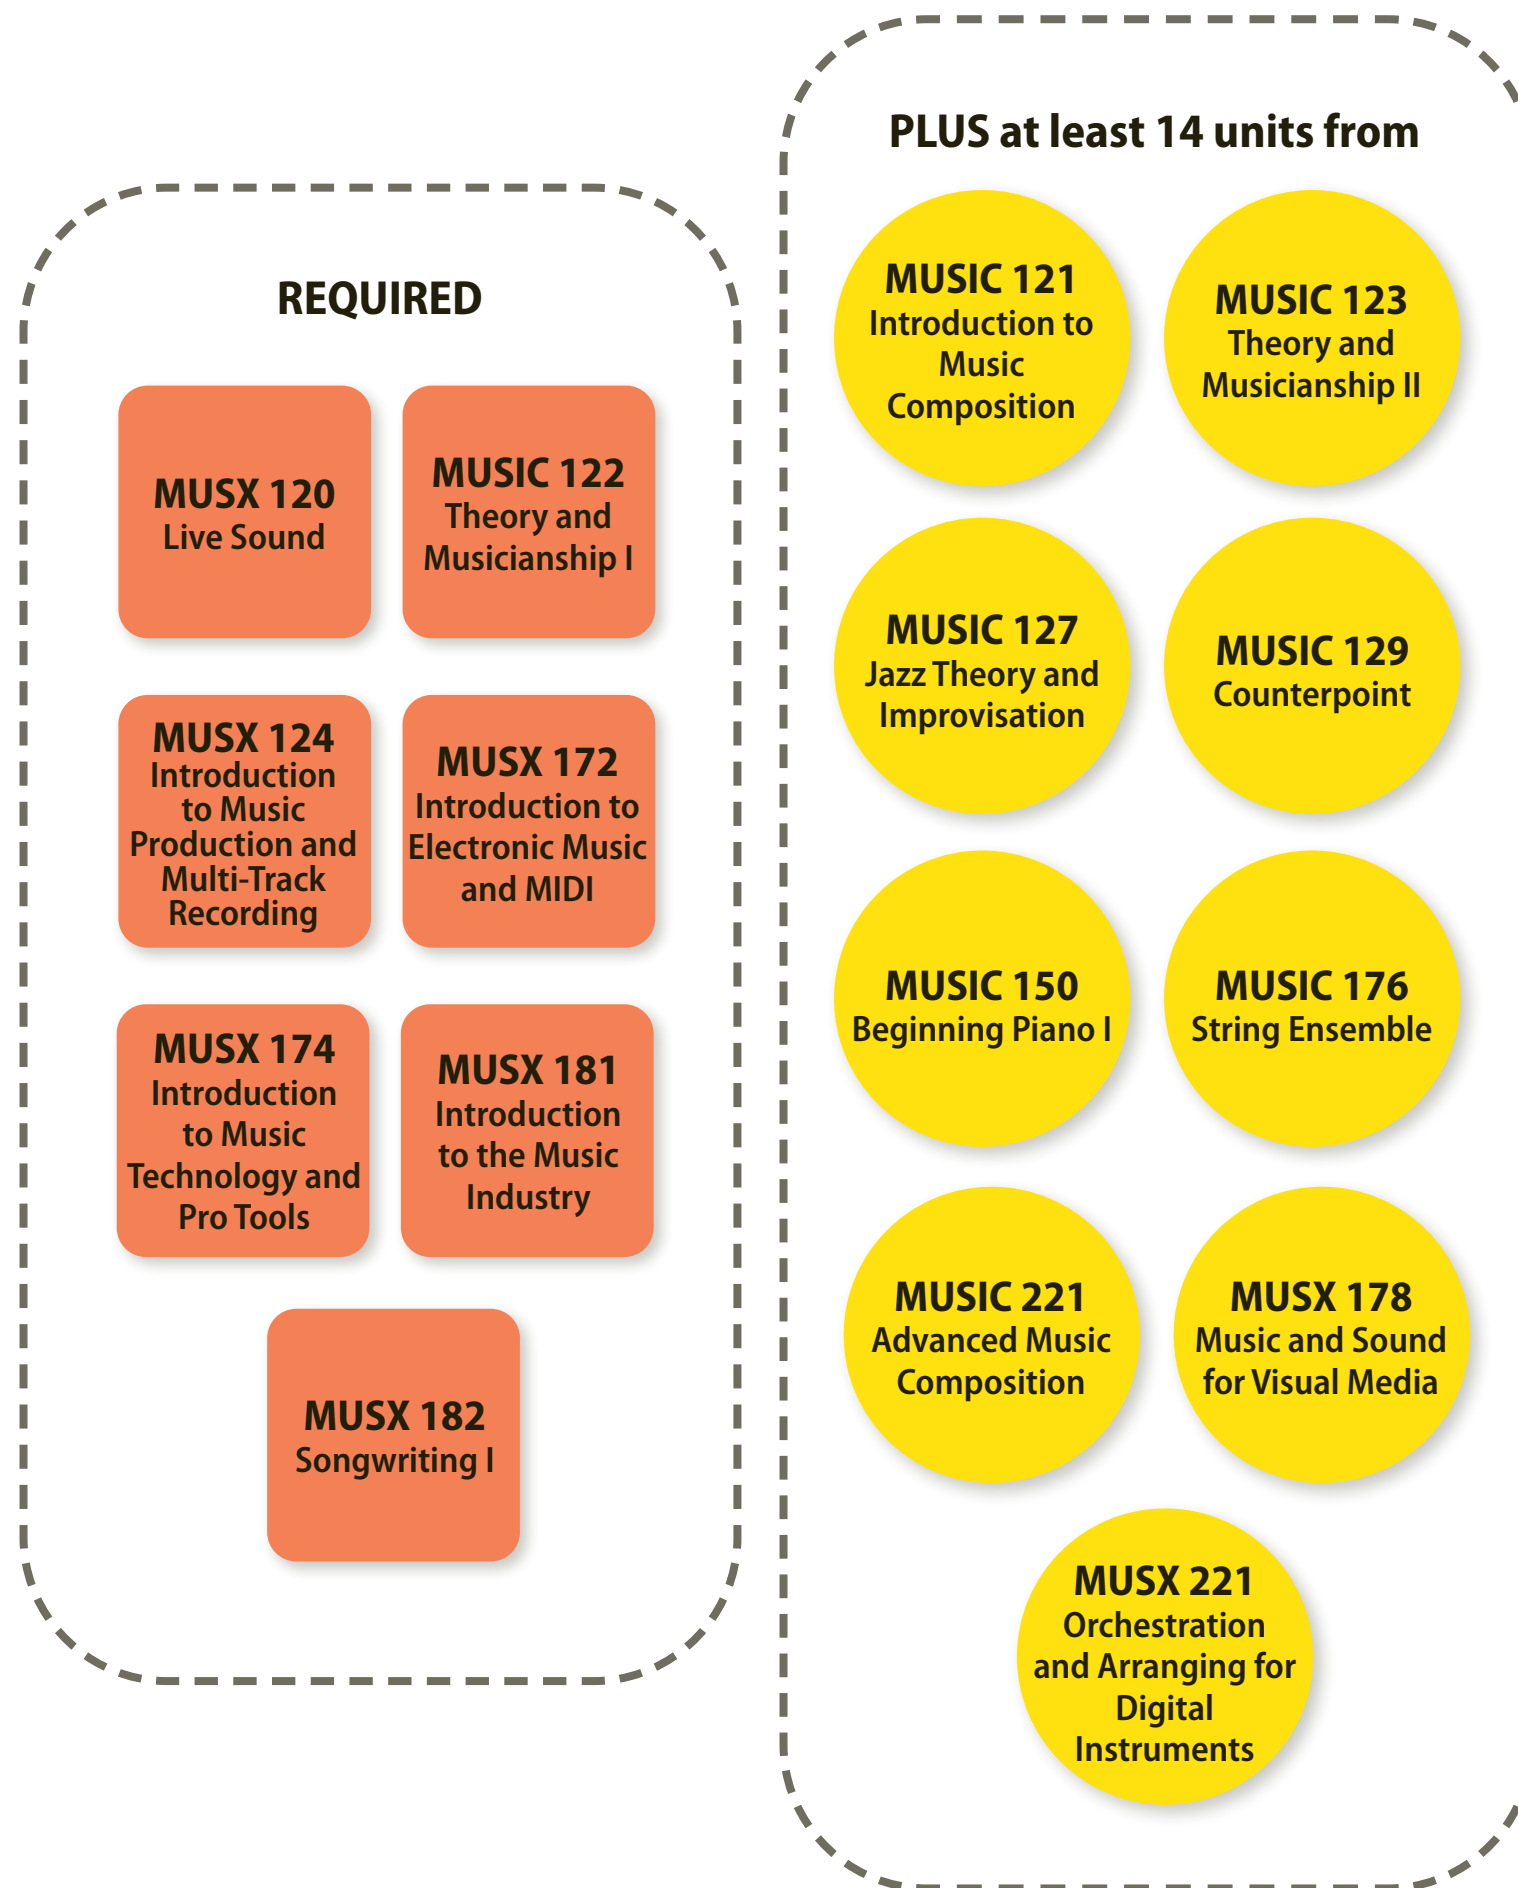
REQUIRED

MUSX 120
Live Sound

MUSIC 122
Theory and Musicianship I

MUSX 124
Introduction to Music Production and Multi-Track Recording

MUSX 172
Introduction to Electronic Music and MIDI

MUSX 174
Introduction to Music Technology and Pro Tools

MUSX 181
Introduction to the Music Industry

MUSX 182
Songwriting I

PLUS at least 14 units from

MUSIC 121
Introduction to Music Composition

MUSIC 123
Theory and Musicianship II

MUSIC 127
Jazz Theory and Improvisation

MUSIC 129
Counterpoint

MUSIC 150
Beginning Piano I

MUSIC 176
String Ensemble

MUSIC 221
Advanced Music Composition

MUSX 178
Music and Sound for Visual Media

MUSX 221
Orchestration and Arranging for Digital Instruments